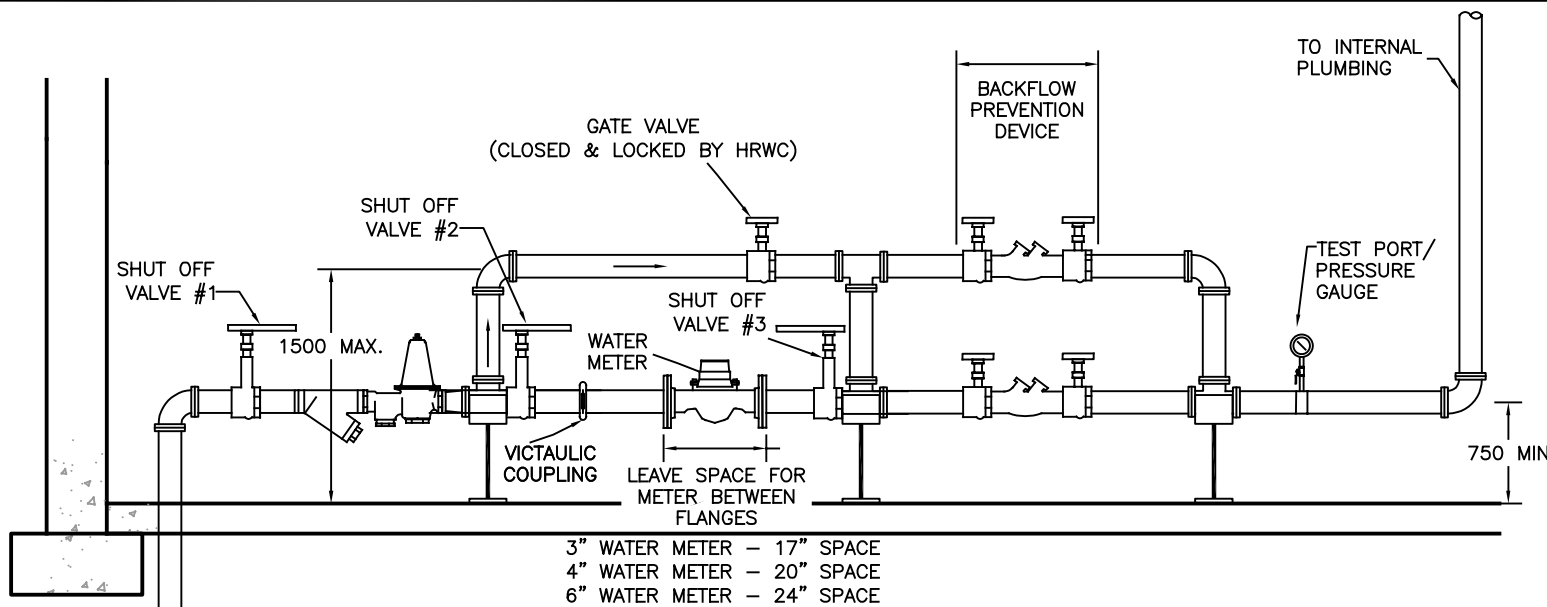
TO INTERNAL PLUMBING

BACKFLOW PREVENTION DEVICE

GATE VALVE (CLOSED & LOCKED BY HRWC)

SHUT OFF VALVE #2

SHUT OFF VALVE #1

1500 MAX.

SHUT OFF VALVE #3

WATER METER

TEST PORT/ PRESSURE GAUGE

VICTAULIC COUPLING

LEAVE SPACE FOR METER BETWEEN FLANGES

750 MIN

3" WATER METER – 17" SPACE
4" WATER METER – 20" SPACE
6" WATER METER – 24" SPACE